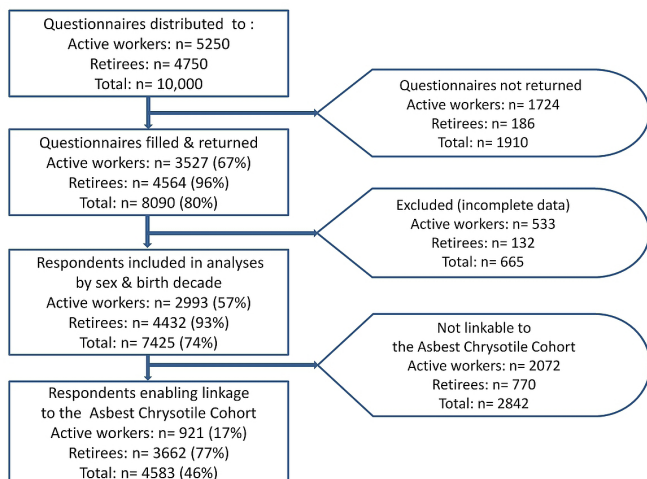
Questionnaires distributed to :
Active workers: n= 5250
Retirees: n= 4750
Total: n= 10,000

Questionnaires not returned
Active workers: n= 1724
Retirees: n= 186
Total: n= 1910

Questionnaires filled & returned
Active workers: n= 3527 (67%)
Retirees: n= 4564 (96%)
Total: n= 8090 (80%)

Excluded (incomplete data)
Active workers: n= 533
Retirees: n= 132
Total: n= 665

Respondents included in analyses by sex & birth decade
Active workers: n= 2993 (57%)
Retirees: n= 4432 (93%)
Total: n= 7425 (74%)

Not linkable to the Asbest Chrysotile Cohort
Active workers: n= 2072
Retirees: n= 770
Total: n= 2842

Respondents enabling linkage to the Asbest Chrysotile Cohort
Active workers: n= 921 (17%)
Retirees: n= 3662 (77%)
Total: n= 4583 (46%)